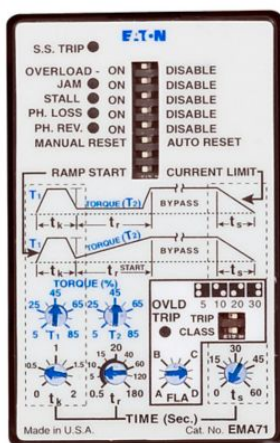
S.S. TRIP
E·T·N

OVERLOAD - ON DISABLE
JAM ON DISABLE
STALL ON DISABLE
PH. LOSS ON DISABLE
PH. REV. ON DISABLE
MANUAL RESET AUTO RESET

RAMP START
CURRENT LIMIT
$T_1$
TORQUE ($T_2$)
BYPASS
$t_k$
$t_r$
$t_s$
$T_1$
TORQUE ($T_2$)
BYPASS
$t_k$
$t_{START}$
$t_s$

TORQUE (%)
45
25 65
5 $T_1$ 85
45
25 65
5 $T_2$ 85

OVLD TRIP
5 10 20 30
TRIP CLASS

1
0.5 1.5
0 $t_k$ 2
20
15 40
10 60
5 120
0.5 $t_r$ 180
B C
A FLA
30
15 45
0 $t_s$ 60

TIME (Sec.)
Made in U.S.A.
Cat. No. EMA71